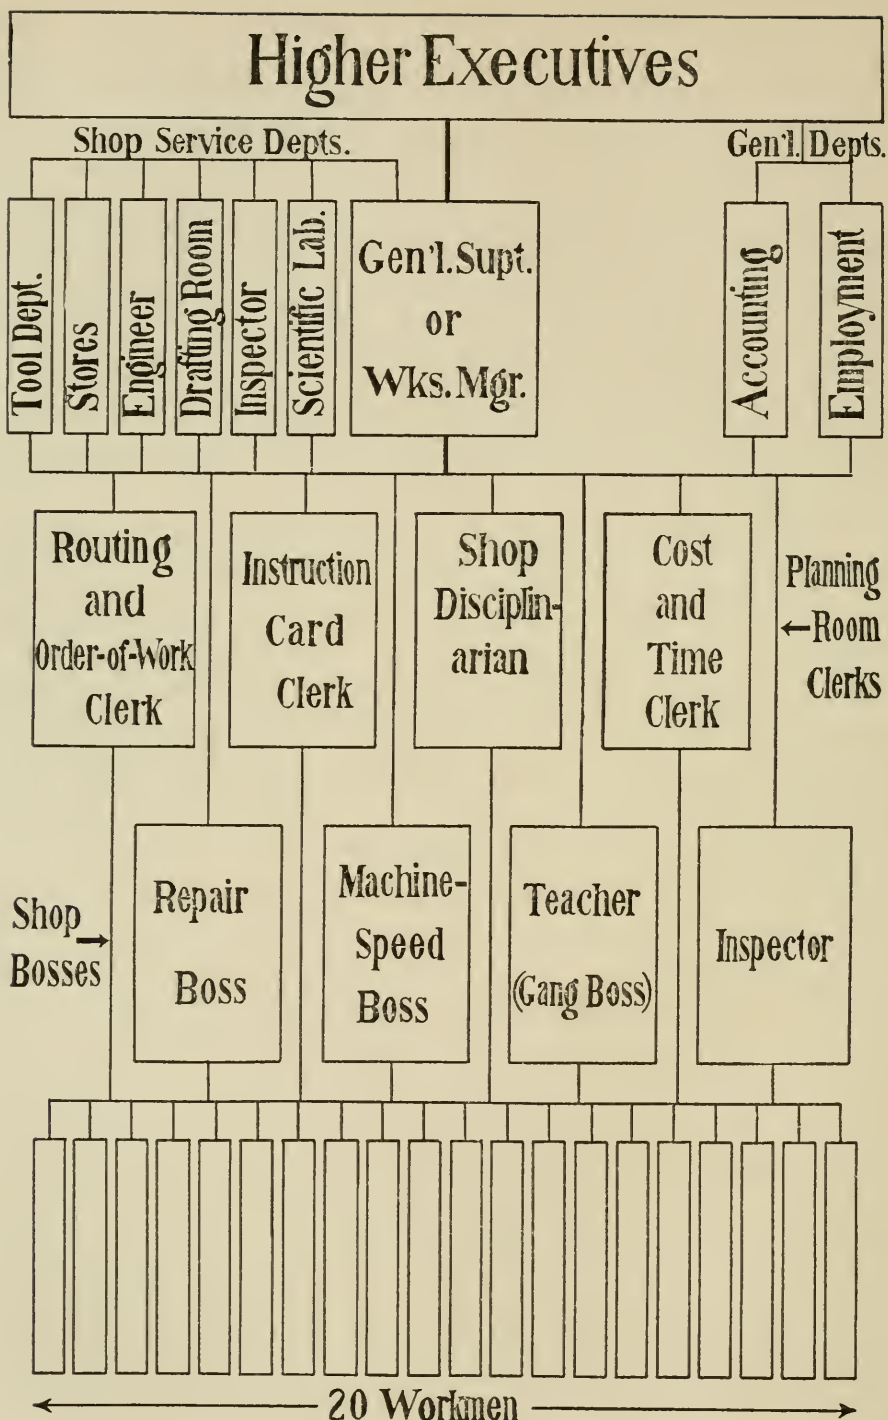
Higher Executives

Shop Service Depts.

Gen'l. Depts.

Tool Dept.

Stores

Engineer

Drafting Room

Inspector

Scientific Lab.

Gen'l. Supt. or Wks. Mgr.

Accounting

Employment

Routing and Order-of-Work Clerk

Instruction Card Clerk

Shop Disciplinarian

Cost and Time Clerk

Planning ←Room Clerks

Shop Bosses →

Repair Boss

Machine-Speed Boss

Teacher (Gang Boss)

Inspector

20 Workmen